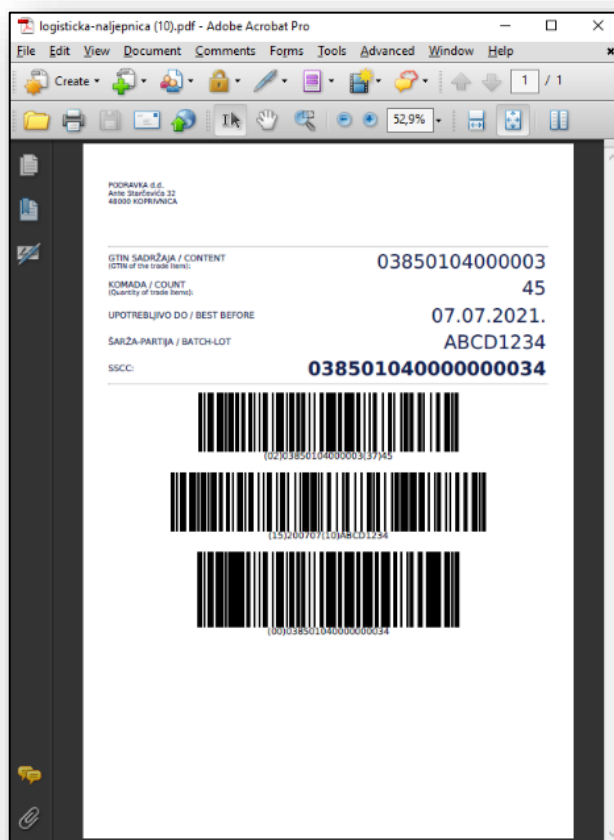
logisticka-naljepnica (10).pdf - Adobe Acrobat Pro

File Edit View Document Comments Forms Tools Advanced Window Help

Create

1 / 1

52,9%

PODRAVKA d.d.
Ante Starčevića 32
48000 KOPRIVNICA

GTIN SADRŽAJA / CONTENT
(GTIN of the trade items):
03850104000003

KOMADA / COUNT
(Quantity of trade items):
45

UPOTREBLJIVO DO / BEST BEFORE
07.07.2021.

ŠARŽA-PARTIJA / BATCH-LOT
ABCD1234

SSCC:
038501040000000034

(02)03850104000003(37)45

(15)200707(10)ABCD1234

(00)038501040000000034